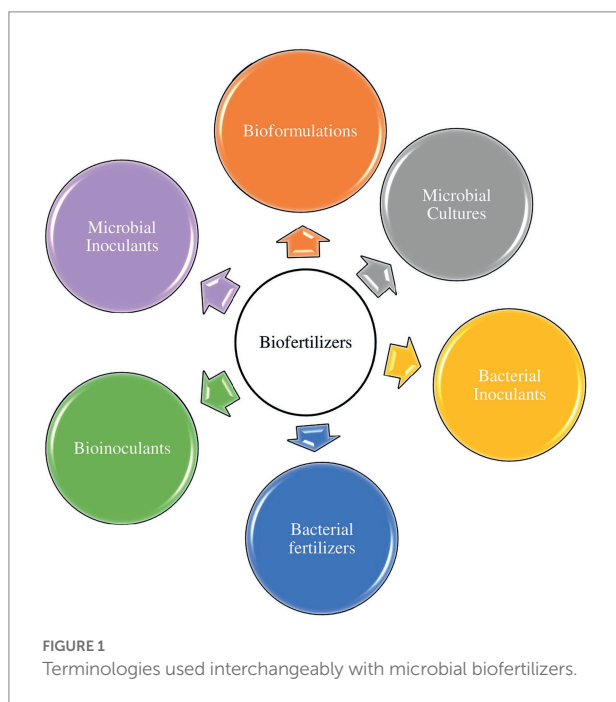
Bioformulations

Microbial Cultures

Microbial Inoculants

Biofertilizers

Bacterial Inoculants

Bioinoculants

Bacterial fertilizers

FIGURE 1
Terminologies used interchangeably with microbial biofertilizers.